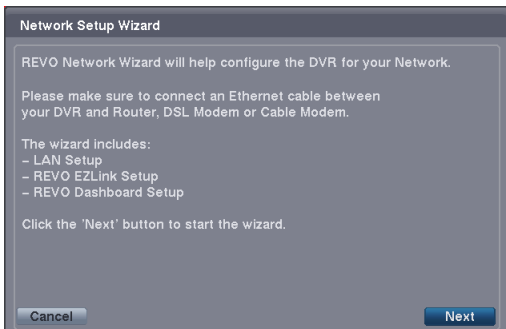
Network Setup Wizard

REVO Network Wizard will help configure the DVR for your Network.

Please make sure to connect an Ethernet cable between your DVR and Router, DSL Modem or Cable Modem.

The wizard includes:
– LAN Setup
– REVO EZLink Setup
– REVO Dashboard Setup

Click the 'Next' button to start the wizard.

Cancel

Next